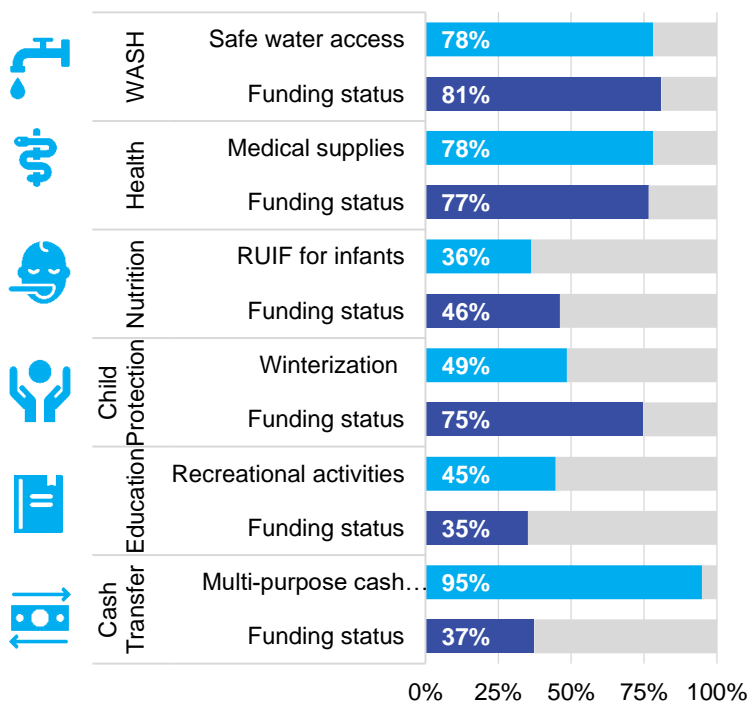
| | | |
|---|---|---|
| WASH | Safe water access | 78% |
| | Funding status | 81% |
| Health | Medical supplies | 78% |
| | Funding status | 77% |
| Nutrition | RUIF for infants | 36% |
| | Funding status | 46% |
| Child Protection | Winterization | 49% |
| | Funding status | 75% |
| Education | Recreational activities | 45% |
| | Funding status | 35% |
| Cash Transfer | Multi-purpose cash… | 95% |
| | Funding status | 37% |

0% 25% 50% 75% 100%